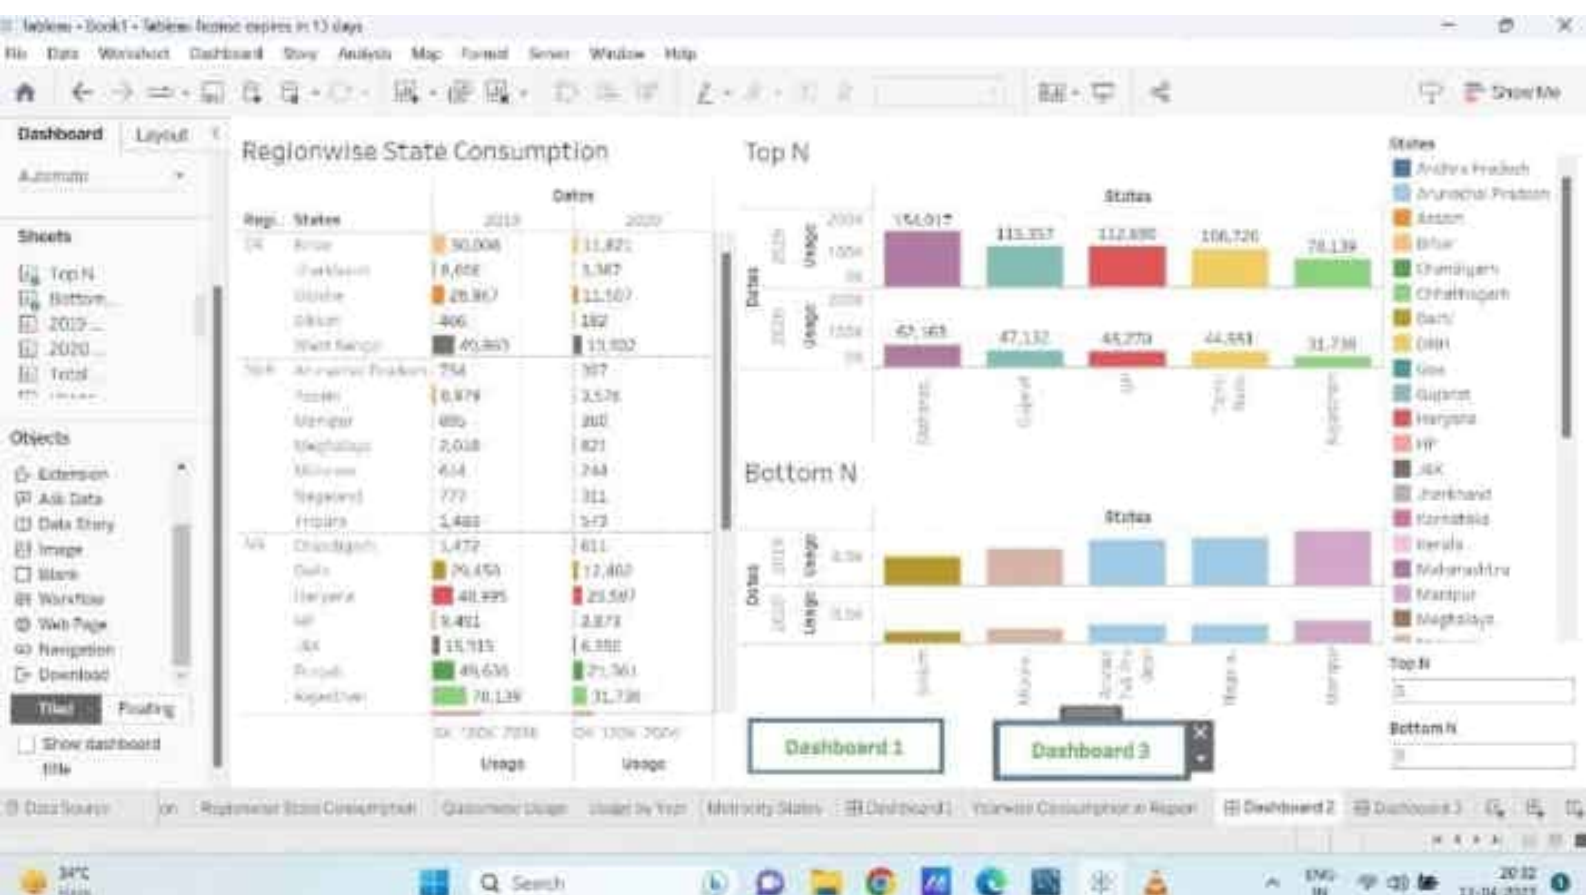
Tableau - Book1 - Tableau license expires in 13 days

File Data Worksheet Dashboard Story Analysis Map Format Server Window Help

Show Me

Dashboard Layout

Automatic

Sheets

Top N
Bottom...
2019...
2020...
Total

Objects

Extension
Ask Data
Data Story
Image
Blank
Workflow
Web Page
Navigation
Download

Tiled Floating

Show dashboard title

Regionwise State Consumption

Dates

| Regi.. | States | 2019 | 2020 |
|---|---|---|---|
| ER | Bihar | 30,006 | 11,821 |
| | Jharkhand | 8,668 | 3,387 |
| | Odisha | 28,867 | 11,507 |
| | Sikkim | 406 | 182 |
| | West Bengal | 40,865 | 13,932 |
| NER | Arunachal Pradesh | 754 | 307 |
| | Assam | 8,979 | 3,576 |
| | Manipur | 895 | 360 |
| | Meghalaya | 2,018 | 821 |
| | Mizoram | 614 | 244 |
| | Nagaland | 772 | 311 |
| | Tripura | 1,480 | 573 |
| NR | Chandigarh | 1,472 | 611 |
| | Delhi | 29,450 | 12,802 |
| | Haryana | 48,995 | 20,597 |
| | HP | 9,491 | 3,873 |
| | J&K | 15,915 | 6,350 |
| | Punjab | 49,636 | 21,361 |
| | Rajasthan | 78,139 | 31,738 |

0K 100K 200K 0K 100K 200K
Usage Usage

Top N

States

Dates 2019 Usage 200K 100K 0K
154,017 113,357 112,690 106,726 78,139

2020 Usage 200K 100K 0K
67,163 47,132 45,279 44,551 31,738

Maharashtra Gujarat UP Tamil Nadu Rajasthan

Bottom N

States

Dates 2019 Usage 0.5K
2020 Usage 0.5K

Sikkim Mizoram Arunachal Pradesh Nagaland Manipur

Dashboard 1 Dashboard 3

States
Andhra Pradesh
Arunachal Pradesh
Assam
Bihar
Chandigarh
Chhattisgarh
DNH
Goa
Gujarat
Haryana
HP
J&K
Jharkhand
Karnataka
Kerala
Maharashtra
Manipur
Meghalaya

Top N
5

Bottom N
5

Data Source on Regionwise State Consumption Customer Usage Usage by Year Metrocity States Dashboard 1 Yearwise Consumption in Region Dashboard 2 Dashboard 3

34°C Search ENG IN 20:32